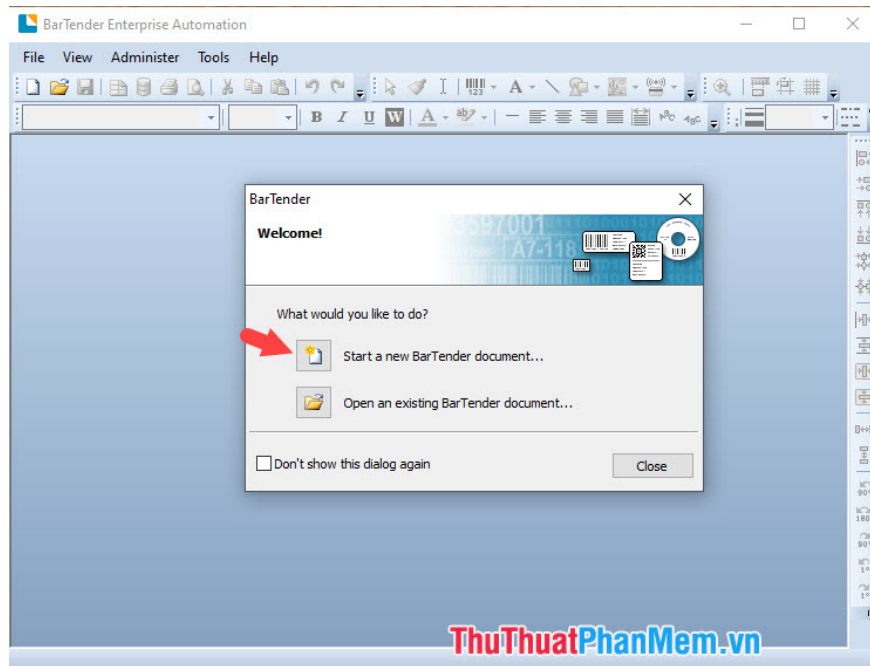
BarTender Enterprise Automation

File View Administer Tools Help

B I U W

BarTender

Welcome!

What would you like to do?

Start a new BarTender document...

Open an existing BarTender document...

Don't show this dialog again

Close

ThuThuatPhanMem.vn